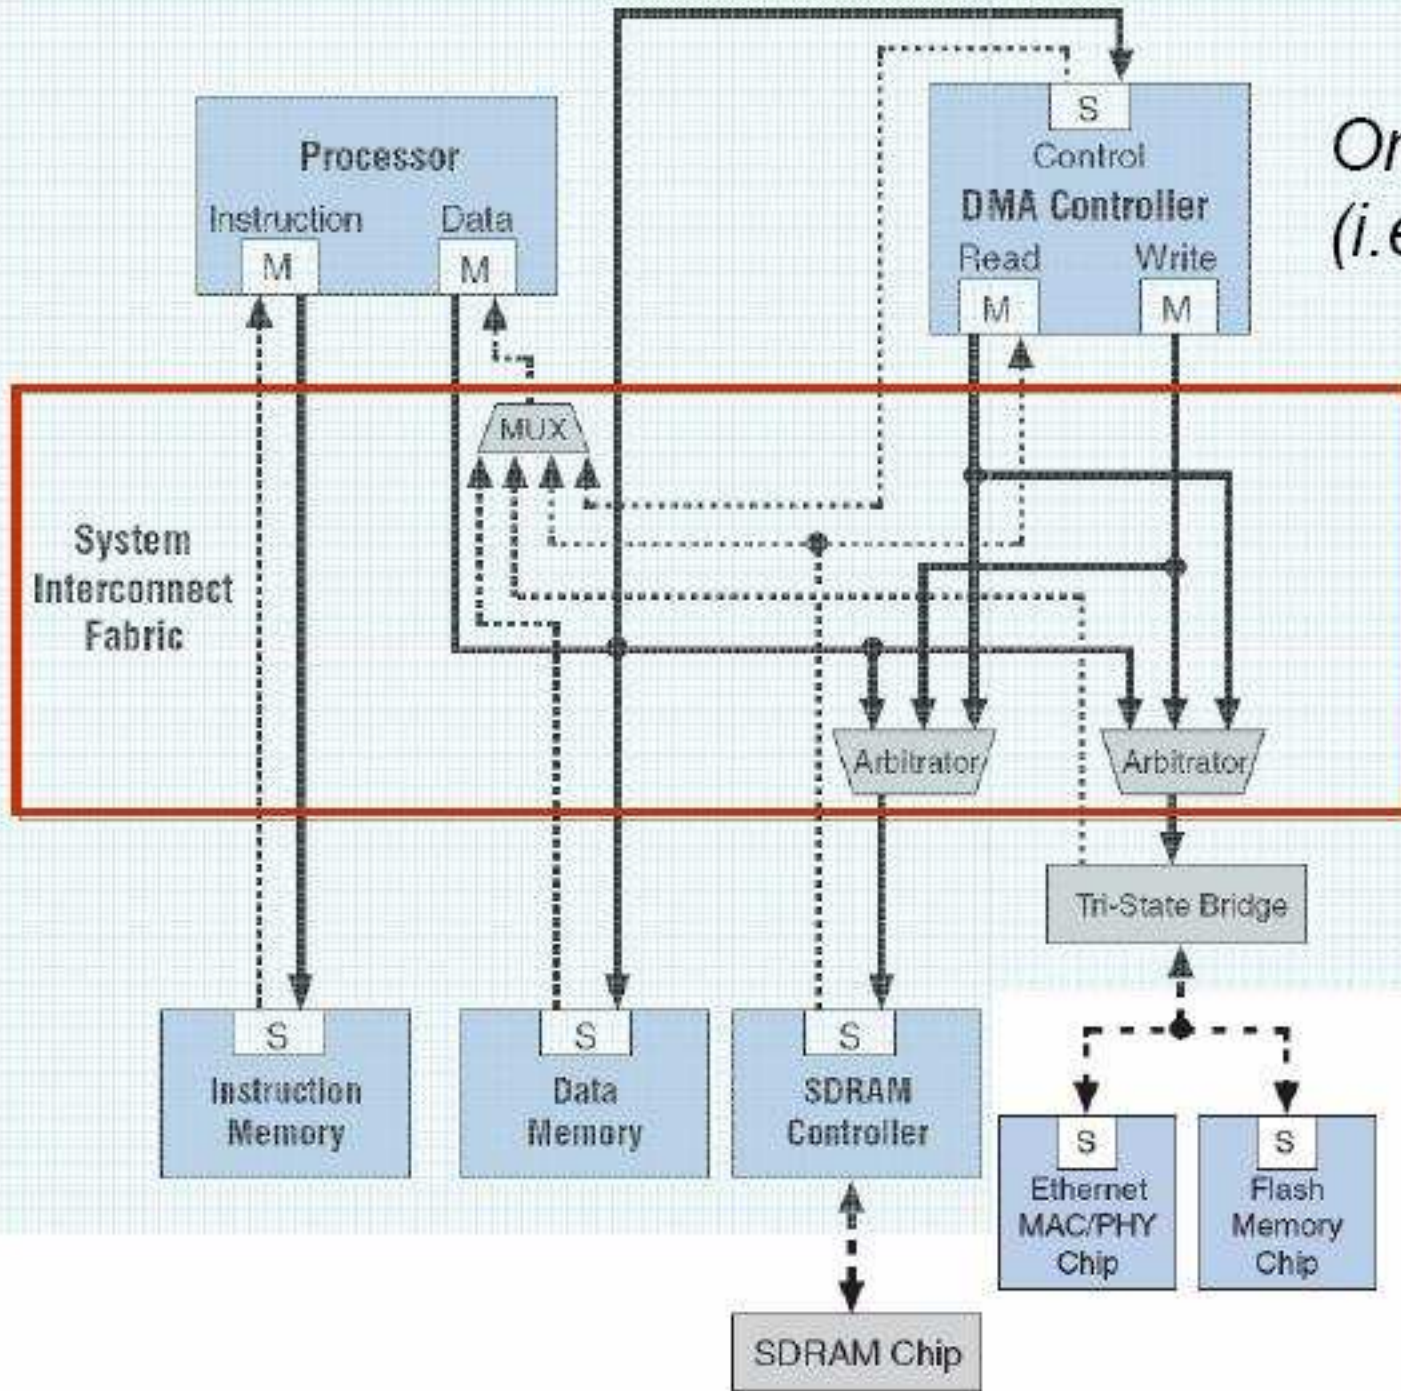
Processor
Instruction
M
Data
M

S
Control
DMA Controller
Read
M
Write
M

Or
(i.e

System Interconnect Fabric

MUX

Arbitrator
Arbitrator

Tri-State Bridge

S
Instruction Memory

S
Data Memory

S
SDRAM Controller

S
Ethernet MAC/PHY Chip

S
Flash Memory Chip

SDRAM Chip